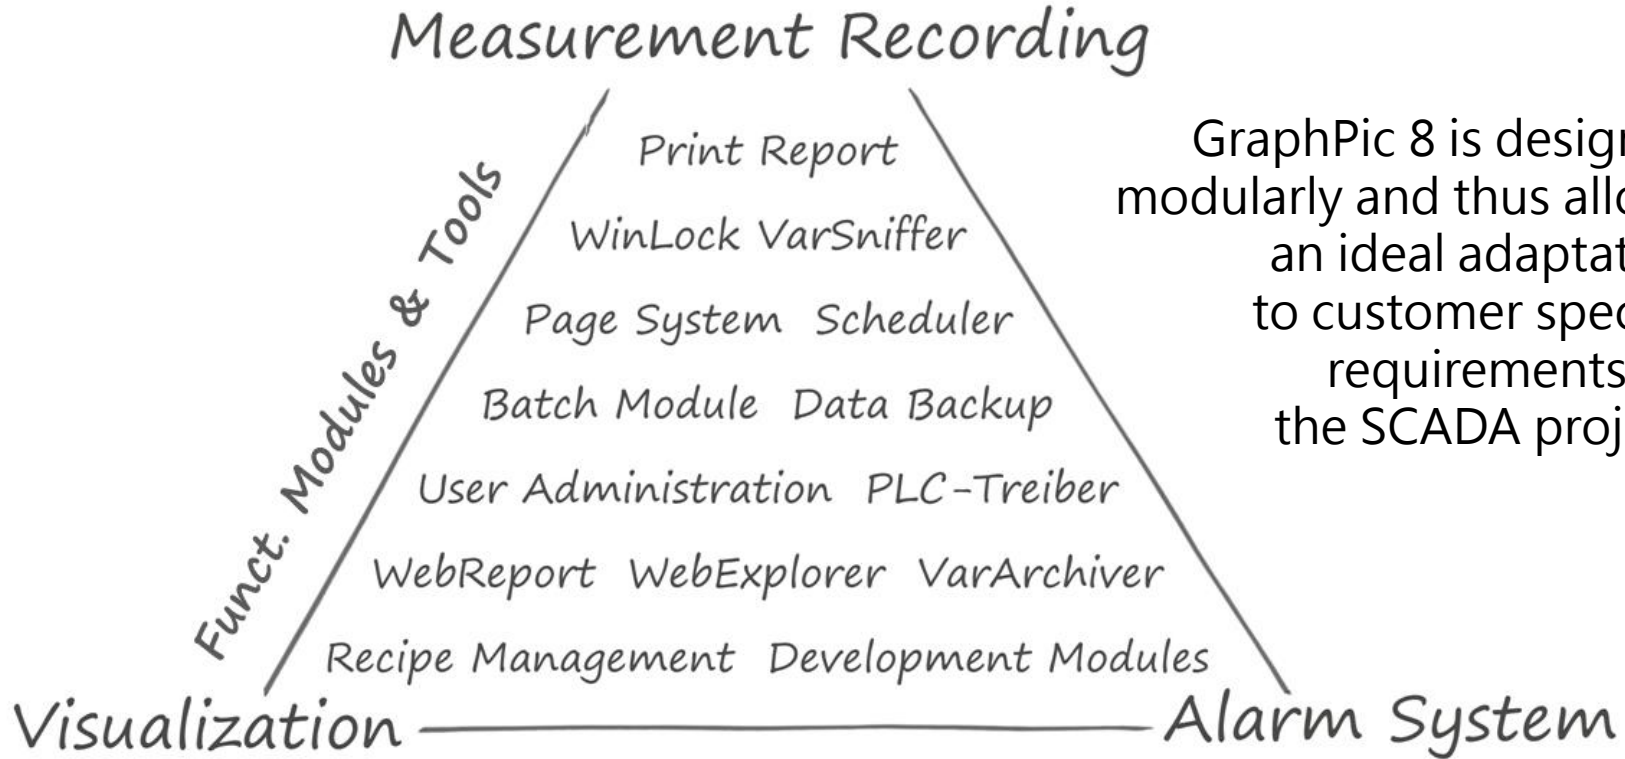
Measurement Recording

Funct. Modules & Tools

Print Report

WinLock VarSniffer

Page System Scheduler

Batch Module Data Backup

User Administration PLC-Treiber

WebReport WebExplorer VarArchiver

Recipe Management Development Modules

Visualization

Alarm System

GraphPic 8 is design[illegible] modularly and thus allo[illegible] an ideal adaptat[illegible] to customer spec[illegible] requirements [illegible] the SCADA proj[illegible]